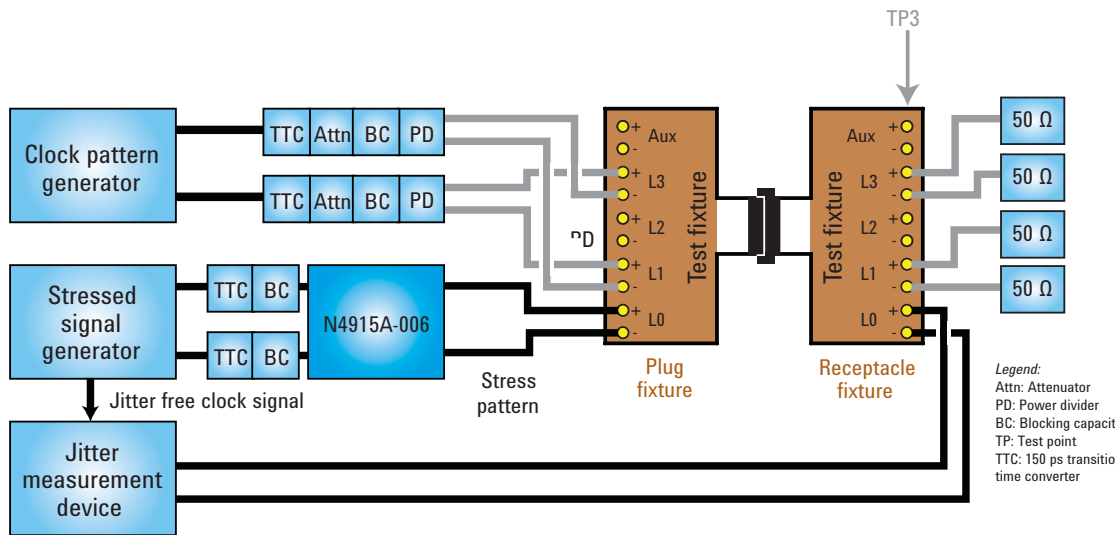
TP3

Clock pattern generator

TTC Attn BC PD

TTC Attn BC PD

Stressed signal generator

TTC BC

TTC BC

N4915A-006

Jitter free clock signal

Jitter measurement device

Stress pattern

PD

+ Aux
+ -
+ L3
-
+ L2
-
+ L1
-
+ L0
-

Test fixture

Plug fixture

Aux +
-
L3 +
-
L2 +
-
L1 +
-
L0 +
-

Test fixture

Receptacle fixture

50 Ω
50 Ω
50 Ω
50 Ω

Legend:
Attn: Attenuator
PD: Power divider
BC: Blocking capacit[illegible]
TP: Test point
TTC: 150 ps transitio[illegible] time converter